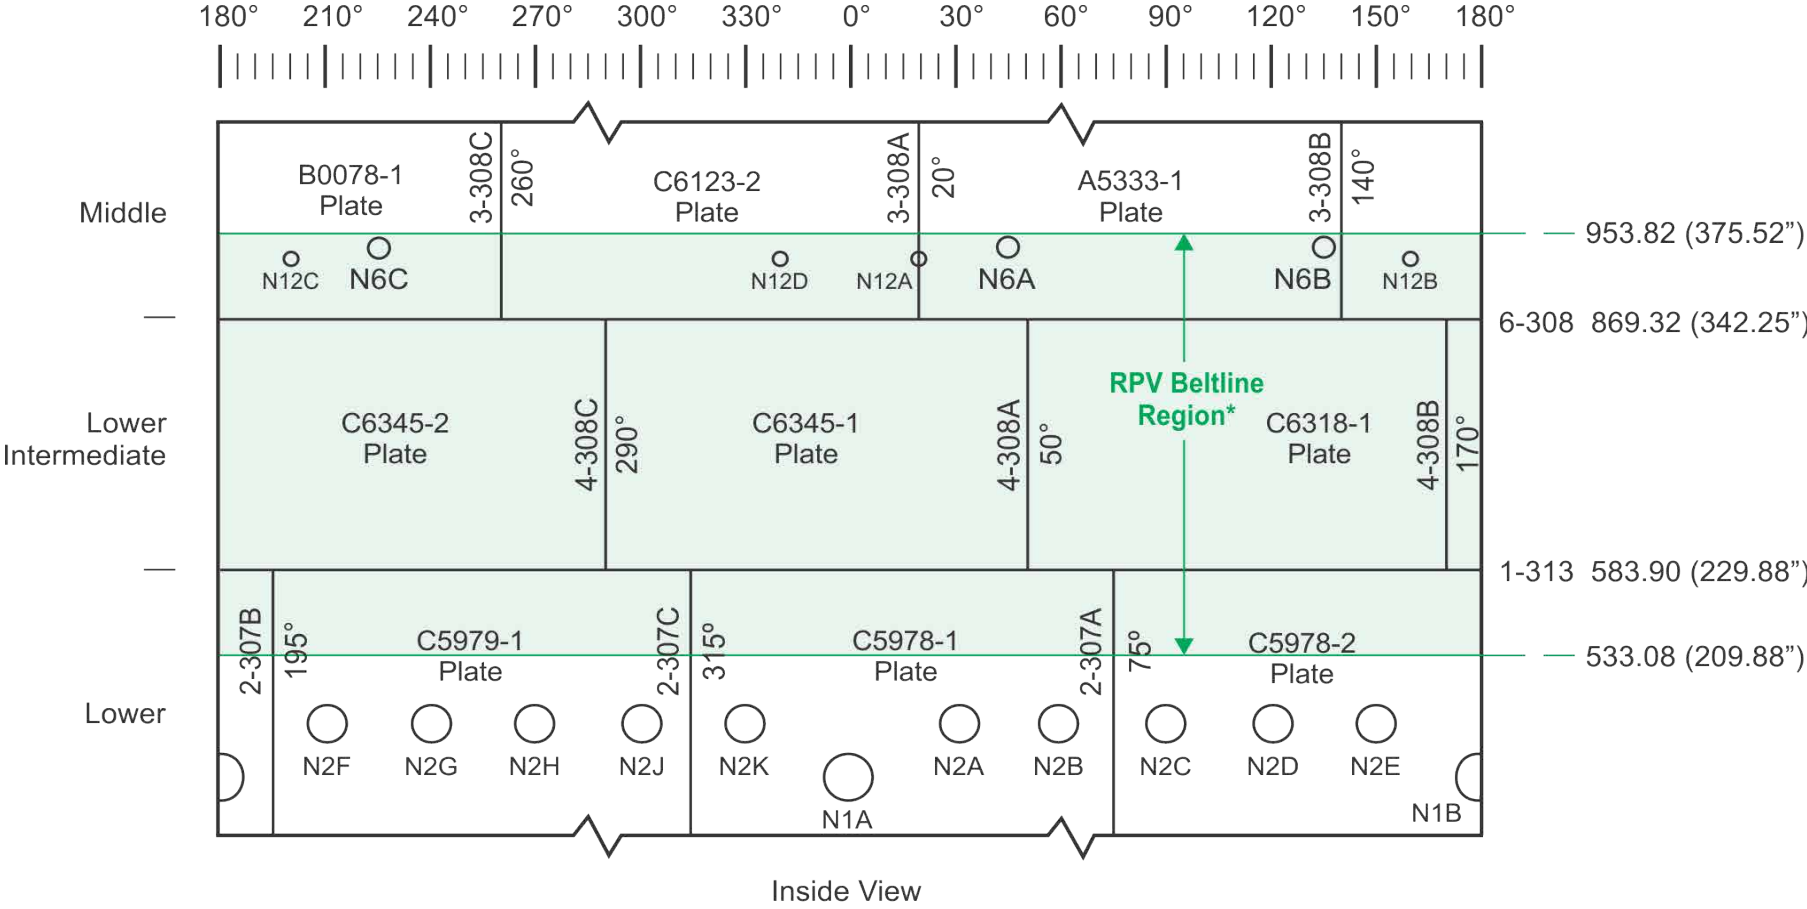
180° 210° 240° 270° 300° 330° 0° 30° 60° 90° 120° 150° 180°

Middle

B0078-1 Plate
3-308C
260°
C6123-2 Plate
3-308A
20°
A5333-1 Plate
3-308B
140°

953.82 (375.52")

N12C N6C N12D N12A N6A N6B N12B

6-308 869.32 (342.25")

Lower Intermediate

C6345-2 Plate
4-308C
290°
C6345-1 Plate
4-308A
50°
RPV Beltline Region*
C6318-1 Plate
4-308B
170°

1-313 583.90 (229.88")

2-307B
195°
C5979-1 Plate
2-307C
315°
C5978-1 Plate
2-307A
75°
C5978-2 Plate

533.08 (209.88")

Lower

N2F N2G N2H N2J N2K N1A N2A N2B N2C N2D N2E N1B

Inside View